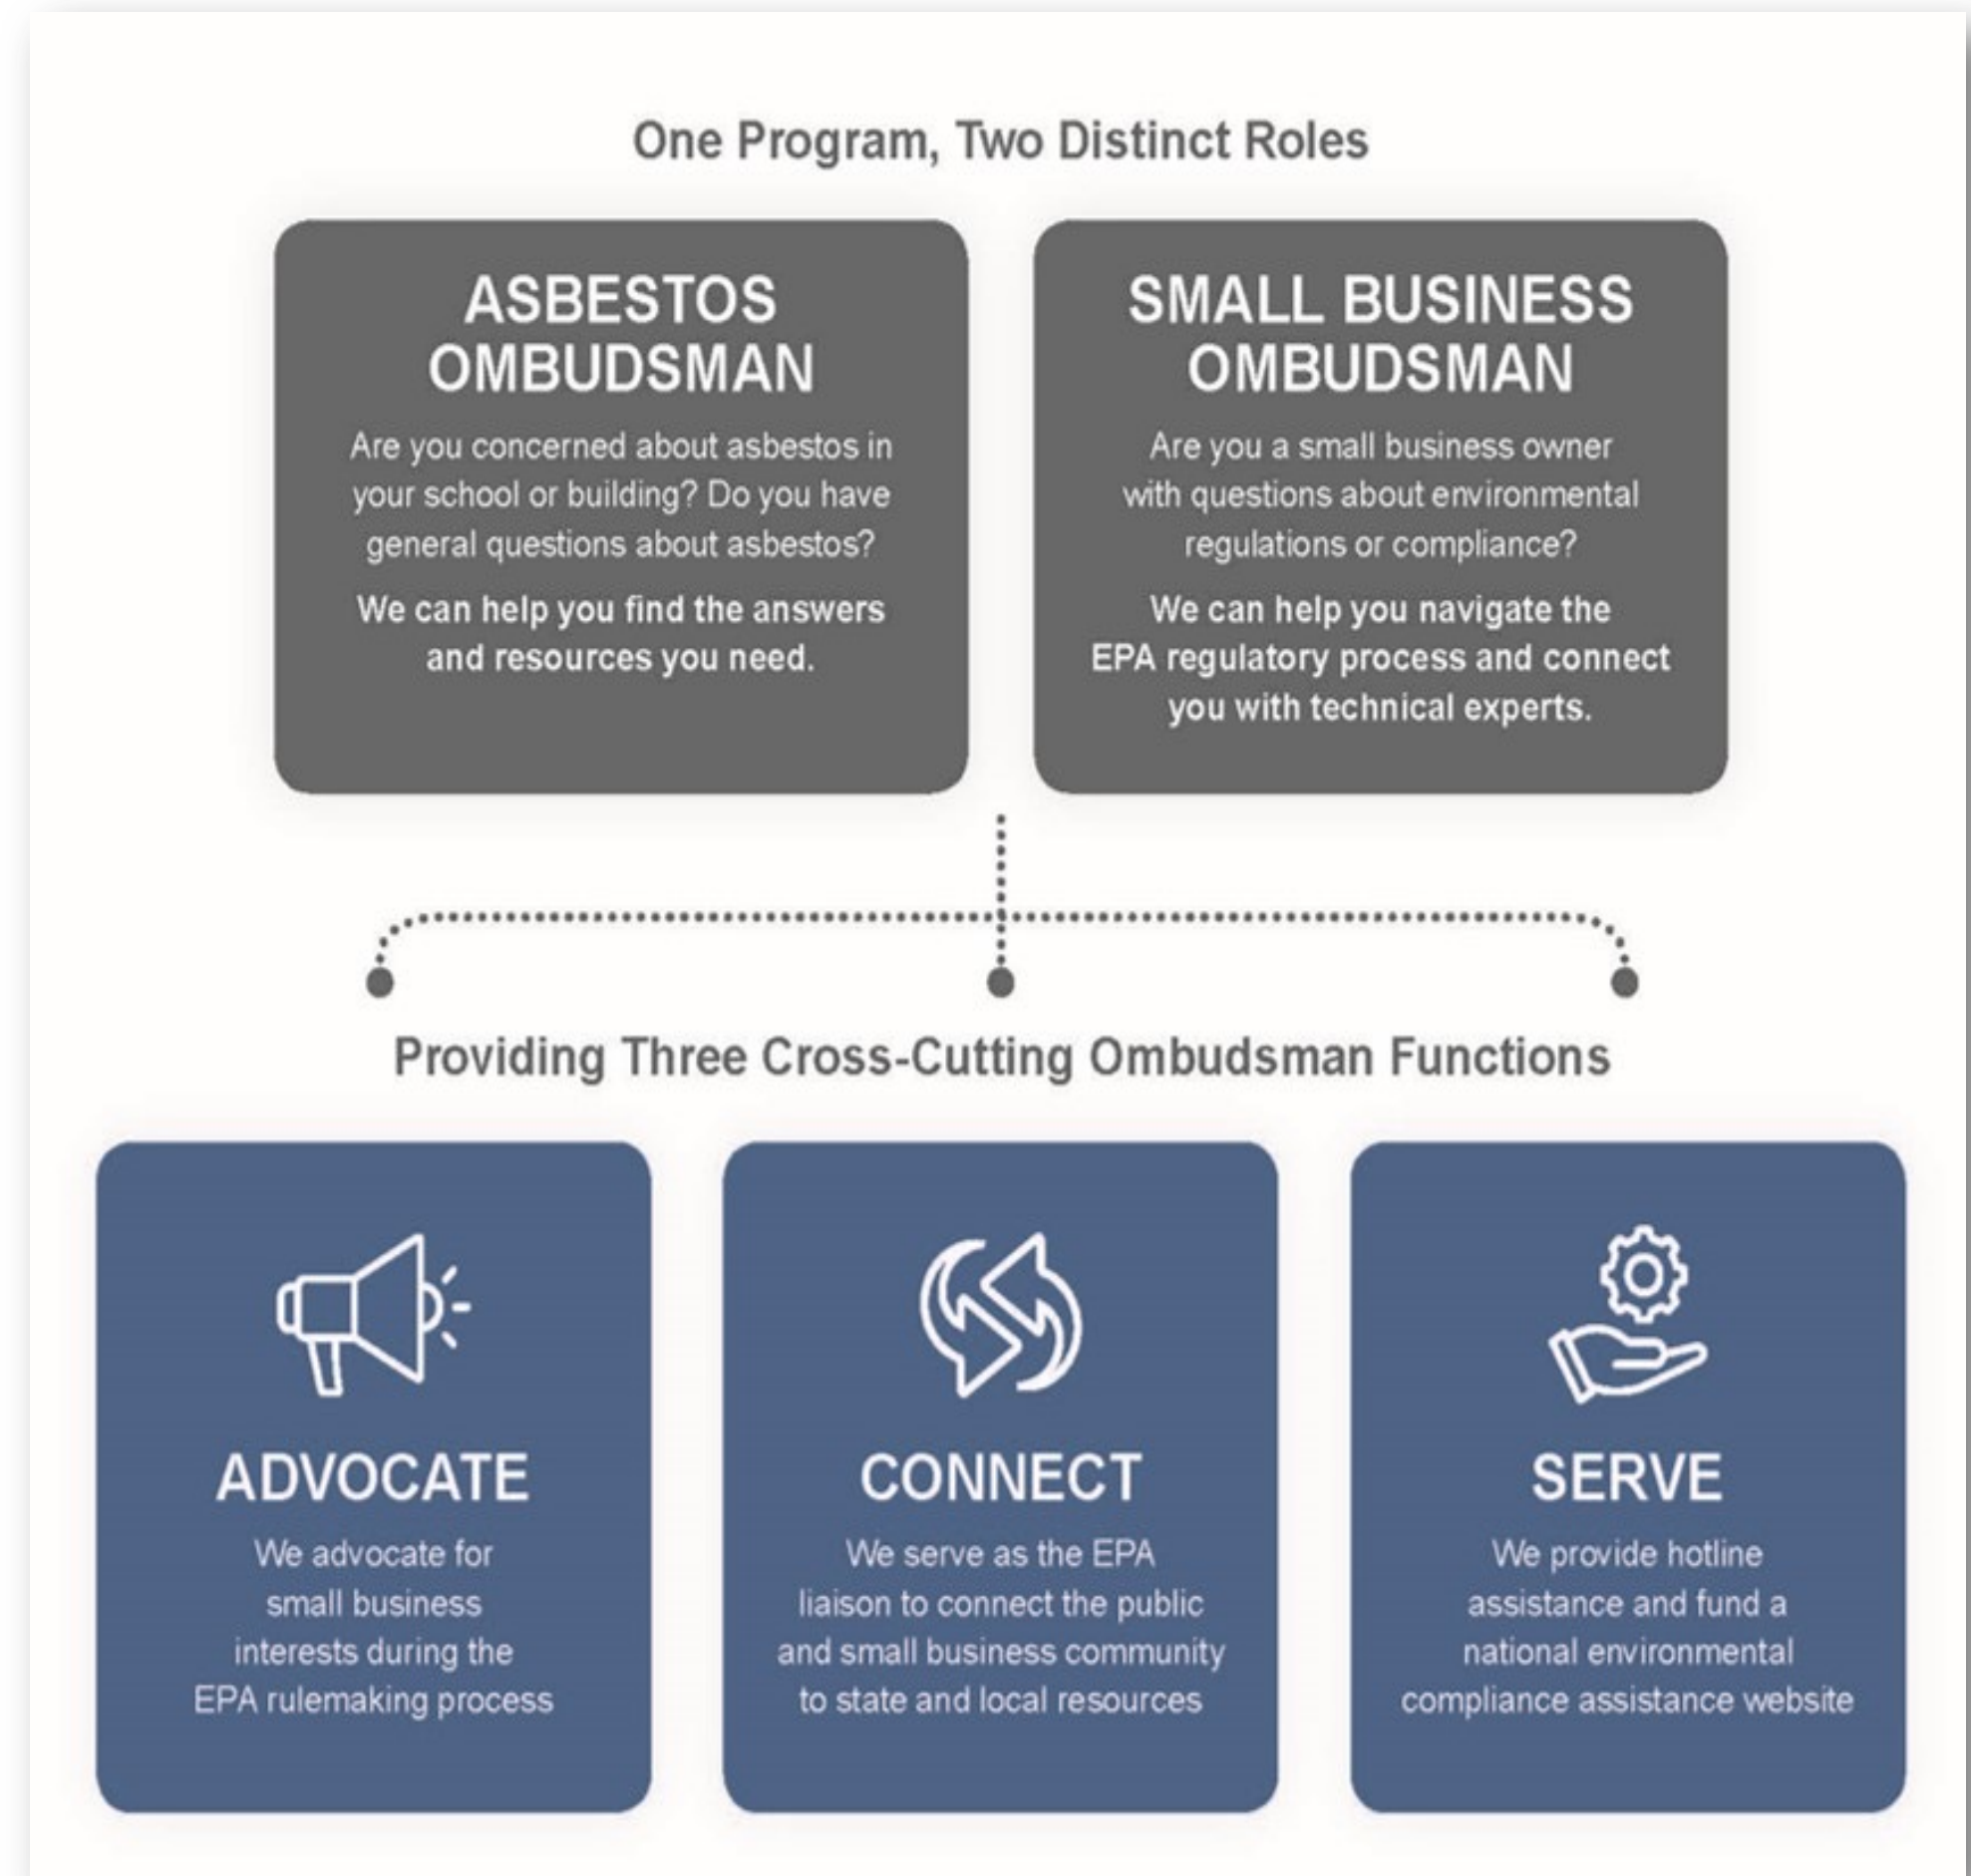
One Program, Two Distinct Roles

ASBESTOS OMBUDSMAN

Are you concerned about asbestos in your school or building? Do you have general questions about asbestos?

We can help you find the answers and resources you need.

SMALL BUSINESS OMBUDSMAN

Are you a small business owner with questions about environmental regulations or compliance?

We can help you navigate the EPA regulatory process and connect you with technical experts.

Providing Three Cross-Cutting Ombudsman Functions

ADVOCATE

We advocate for small business interests during the EPA rulemaking process

CONNECT

We serve as the EPA liaison to connect the public and small business community to state and local resources

SERVE

We provide hotline assistance and fund a national environmental compliance assistance website